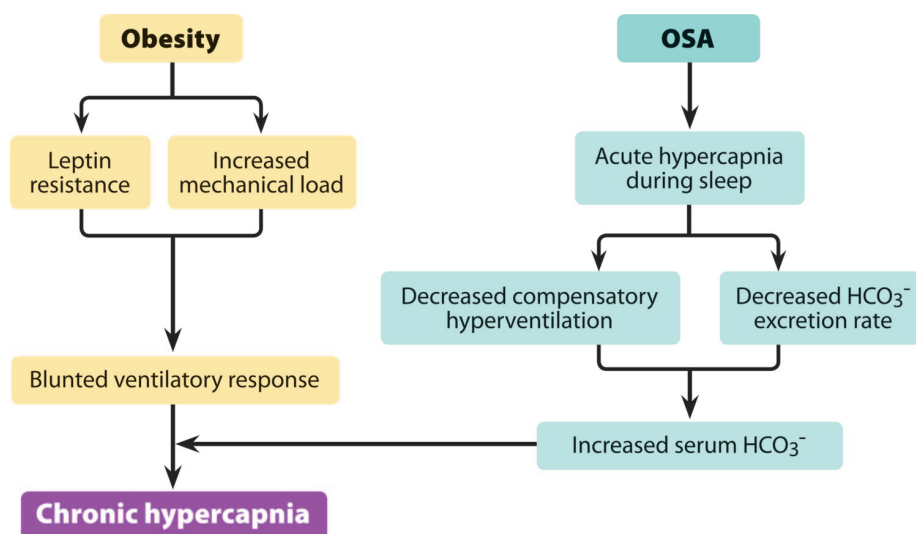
Obesity

Leptin resistance

Increased mechanical load

Blunted ventilatory response

Chronic hypercapnia

OSA

Acute hypercapnia during sleep

Decreased compensatory hyperventilation

Decreased $HCO_3^-$ excretion rate

Increased serum $HCO_3^-$